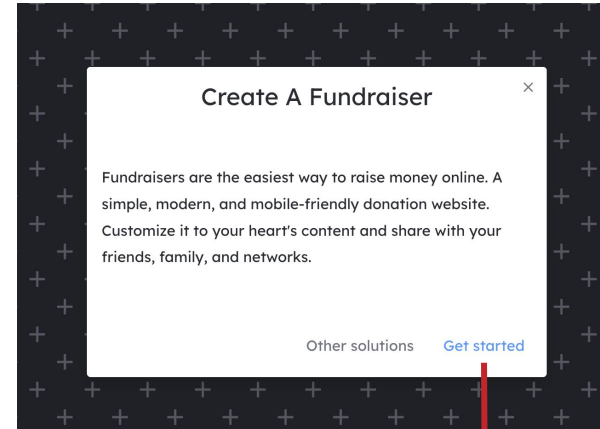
Create A Fundraiser

×

Fundraisers are the easiest way to raise money online. A simple, modern, and mobile-friendly donation website. Customize it to your heart's content and share with your friends, family, and networks.

Other solutions Get started